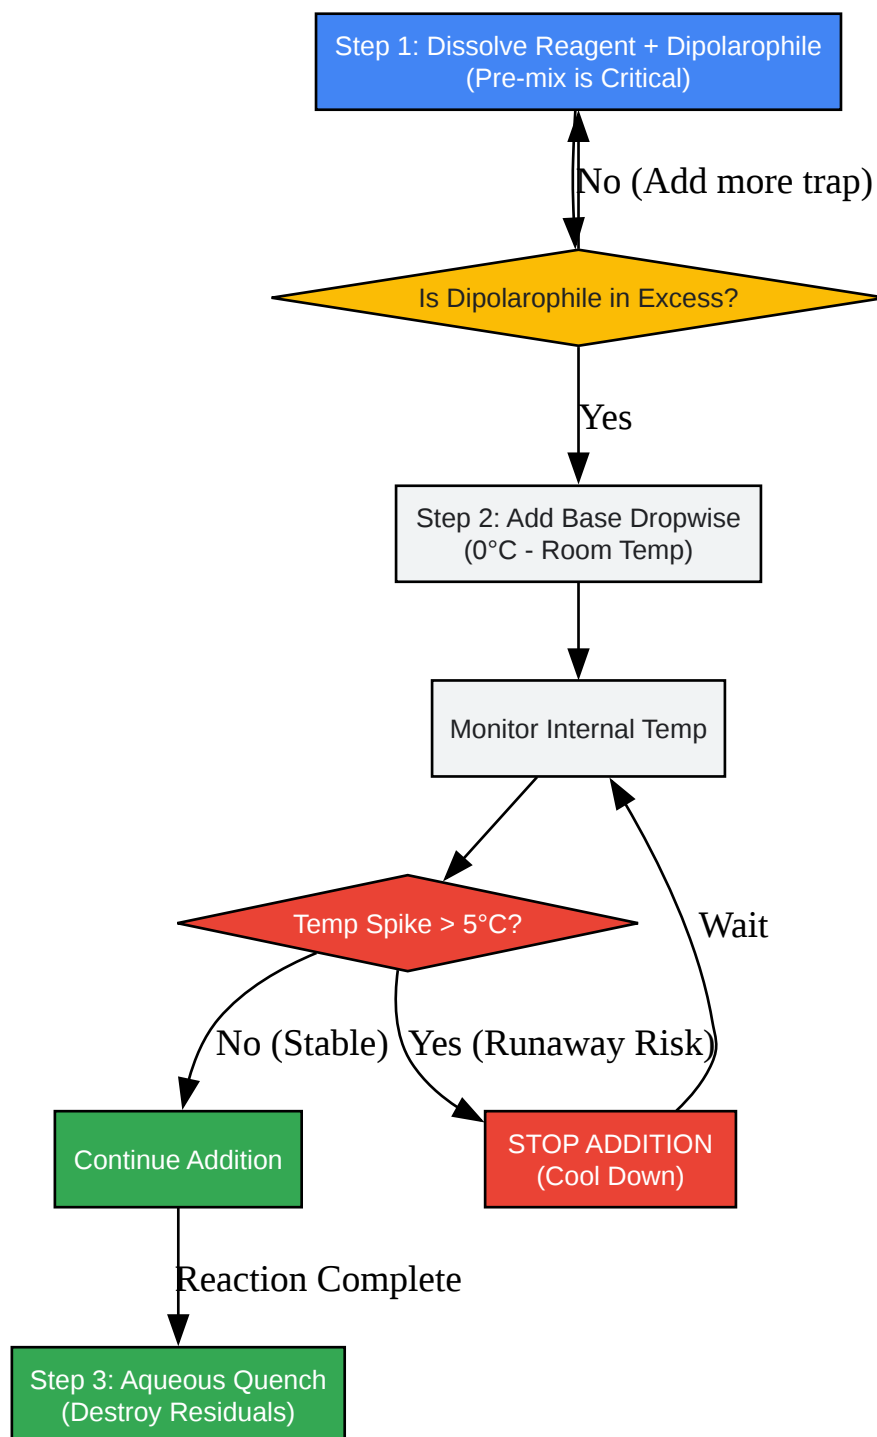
Step 1: Dissolve Reagent + Dipolarophile
(Pre-mix is Critical)

No (Add more trap)

Is Dipolarophile in Excess?

Yes

Step 2: Add Base Dropwise
(0°C - Room Temp)

Monitor Internal Temp

Temp Spike > 5°C?

Wait

No (Stable)

Yes (Runaway Risk)

Continue Addition

STOP ADDITION
(Cool Down)

Reaction Complete

Step 3: Aqueous Quench
(Destroy Residuals)